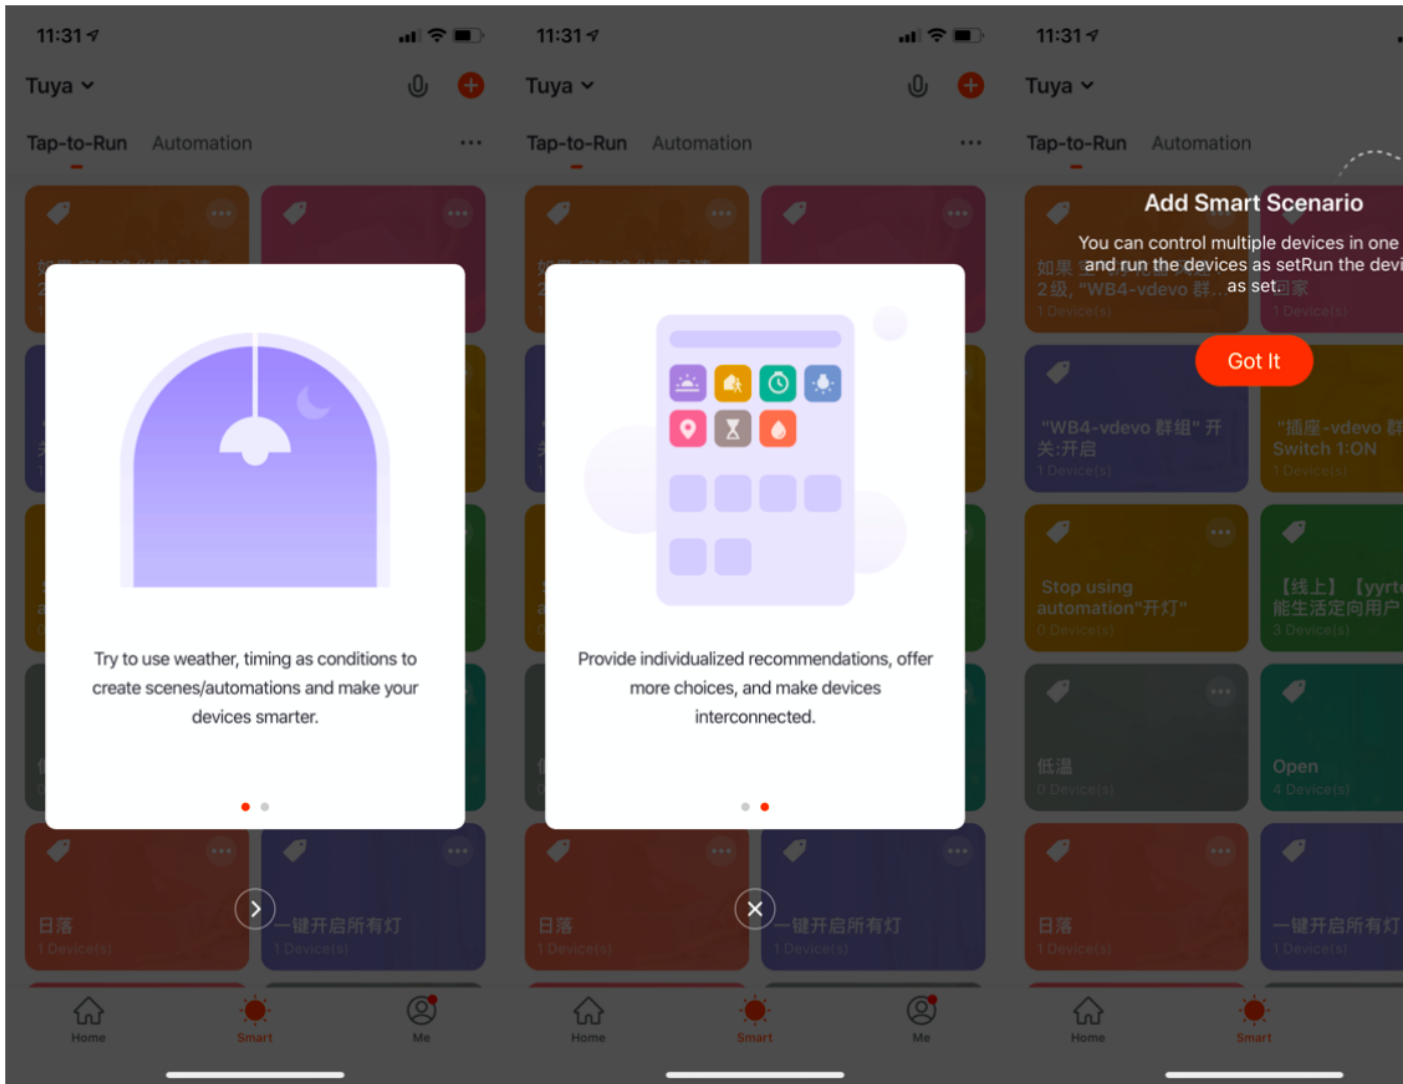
11:31

Tuya

Tap-to-Run Automation

Try to use weather, timing as conditions to create scenes/automations and make your devices smarter.

日落
1 Device(s)

一键开启所有灯
1 Device(s)

Home Smart Me

11:31

Tuya

Tap-to-Run Automation

Provide individualized recommendations, offer more choices, and make devices interconnected.

日落
1 Device(s)

一键开启所有灯
1 Device(s)

Home Smart Me

11:31

Tuya

Tap-to-Run Automation

Add Smart Scenario

You can control multiple devices in one and run the devices as setRun the devi as set.

如果 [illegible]
2级, "WB4-vdevo 群 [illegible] 回家
1 Device(s)

1 Device(s)

Got It

"WB4-vdevo 群组" 开关:开启
1 Device(s)

"插座-vdevo 群 Switch 1:ON
1 Device(s)

Stop using automation"开灯"
0 Device(s)

【线上】【yyrt 能生活定向用户
3 Device(s)

低温
0 Device(s)

Open
4 Device(s)

日落
1 Device(s)

一键开启所有灯
1 Device(s)

Home Smart